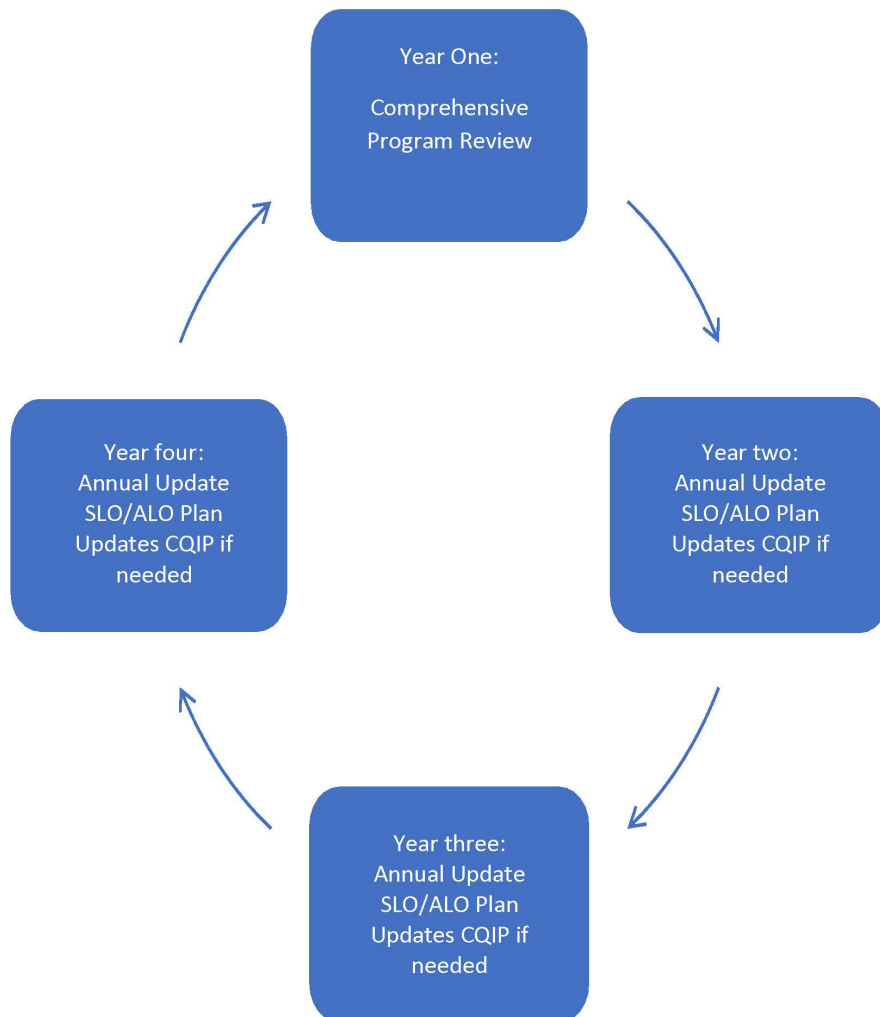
Year One:

Comprehensive Program Review

Year two:
Annual Update
SLO/ALO Plan
Updates CQIP if needed

Year three:
Annual Update
SLO/ALO Plan
Updates CQIP if needed

Year four:
Annual Update
SLO/ALO Plan
Updates CQIP if needed